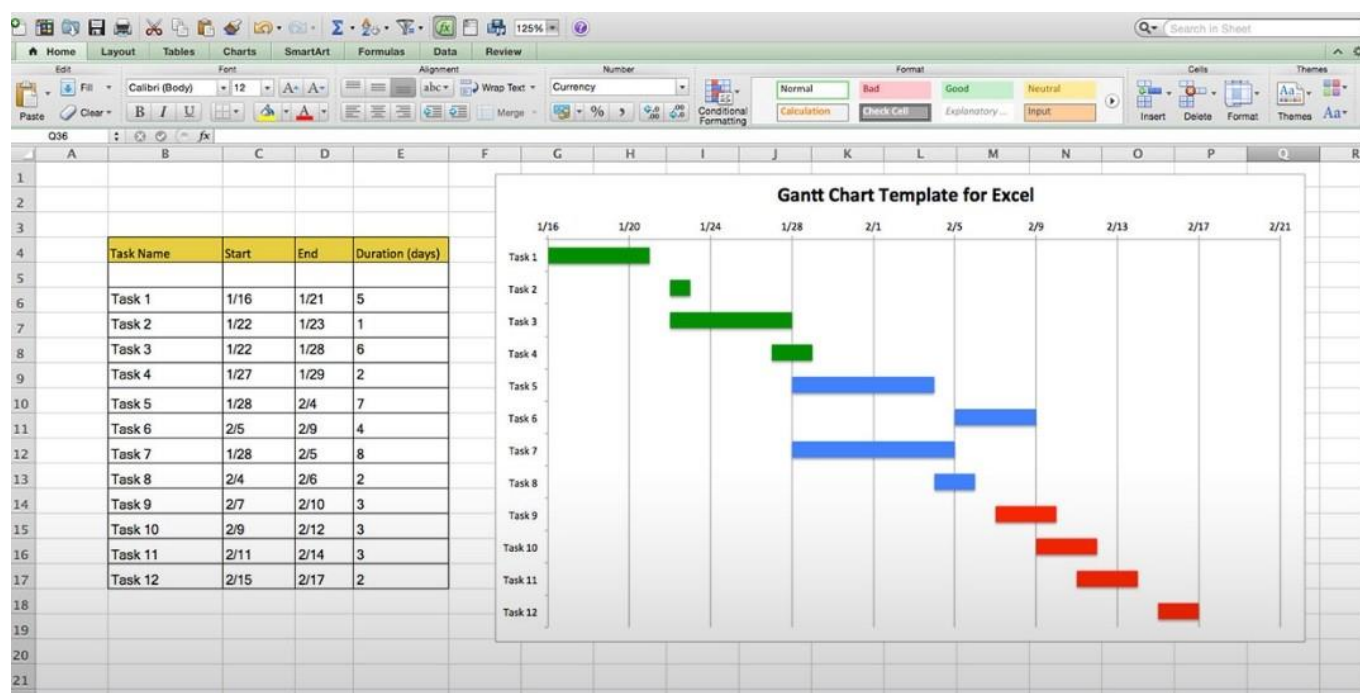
125%

Search in Sheet

Home Layout Tables Charts SmartArt Formulas Data Review

Edit Font Alignment Number Format Cells Themes

Fill Calibri (Body) 12 A A abc Wrap Text Currency Normal Bad Good Neutral

Paste Clear B I U Merge % , Conditional Formatting Calculation Check Cell Explanatory... Input Insert Delete Format Themes Aa

Q36 fx

A B C D E F G H I J K L M N O P Q R

| Task Name | Start | End | Duration (days) |
|---|---|---|---|
| | | | |
| Task 1 | 1/16 | 1/21 | 5 |
| Task 2 | 1/22 | 1/23 | 1 |
| Task 3 | 1/22 | 1/28 | 6 |
| Task 4 | 1/27 | 1/29 | 2 |
| Task 5 | 1/28 | 2/4 | 7 |
| Task 6 | 2/5 | 2/9 | 4 |
| Task 7 | 1/28 | 2/5 | 8 |
| Task 8 | 2/4 | 2/6 | 2 |
| Task 9 | 2/7 | 2/10 | 3 |
| Task 10 | 2/9 | 2/12 | 3 |
| Task 11 | 2/11 | 2/14 | 3 |
| Task 12 | 2/15 | 2/17 | 2 |

Gantt Chart Template for Excel

1/16 1/20 1/24 1/28 2/1 2/5 2/9 2/13 2/17 2/21

Task 1
Task 2
Task 3
Task 4
Task 5
Task 6
Task 7
Task 8
Task 9
Task 10
Task 11
Task 12

1 2 3 4 5 6 7 8 9 10 11 12 13 14 15 16 17 18 19 20 21